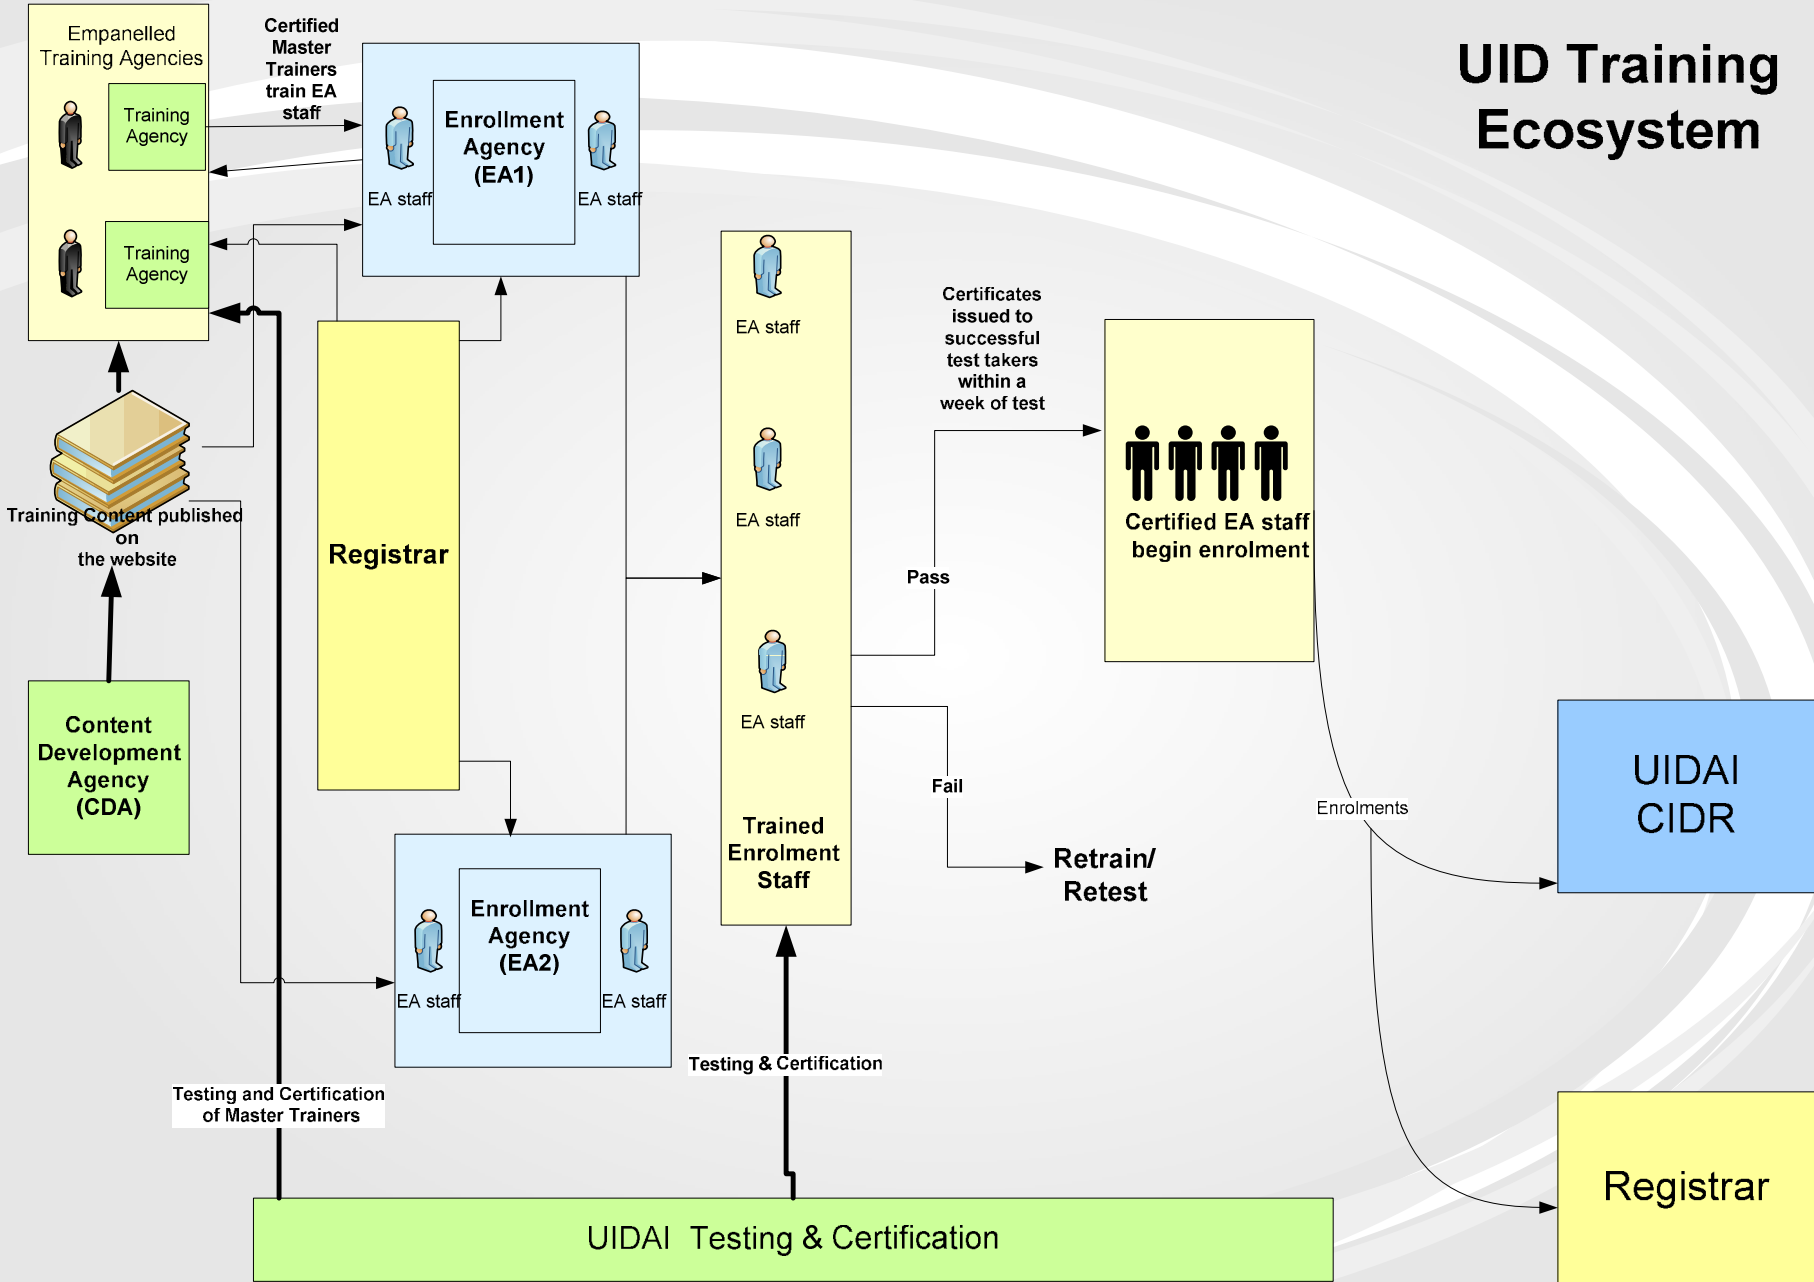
UID Training Ecosystem

Empanelled Training Agencies

Training Agency

Training Agency

Certified Master Trainers train EA staff

Enrollment Agency (EA1)

EA staff

EA staff

Training Content published on the website

Content Development Agency (CDA)

Registrar

EA staff

EA staff

EA staff

Trained Enrolment Staff

Certificates issued to successful test takers within a week of test

Certified EA staff begin enrolment

Pass

Fail

Retrain/ Retest

Enrolments

UIDAI CIDR

Enrollment Agency (EA2)

EA staff

EA staff

Testing & Certification

Testing and Certification of Master Trainers

UIDAI Testing & Certification

Registrar